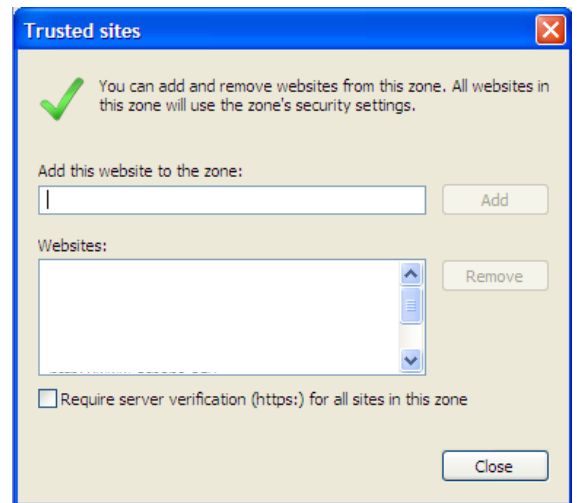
Trusted sites

You can add and remove websites from this zone. All websites in this zone will use the zone's security settings.

Add this website to the zone:

Add

Websites:

Remove

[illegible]

Require server verification (https:) for all sites in this zone

Close